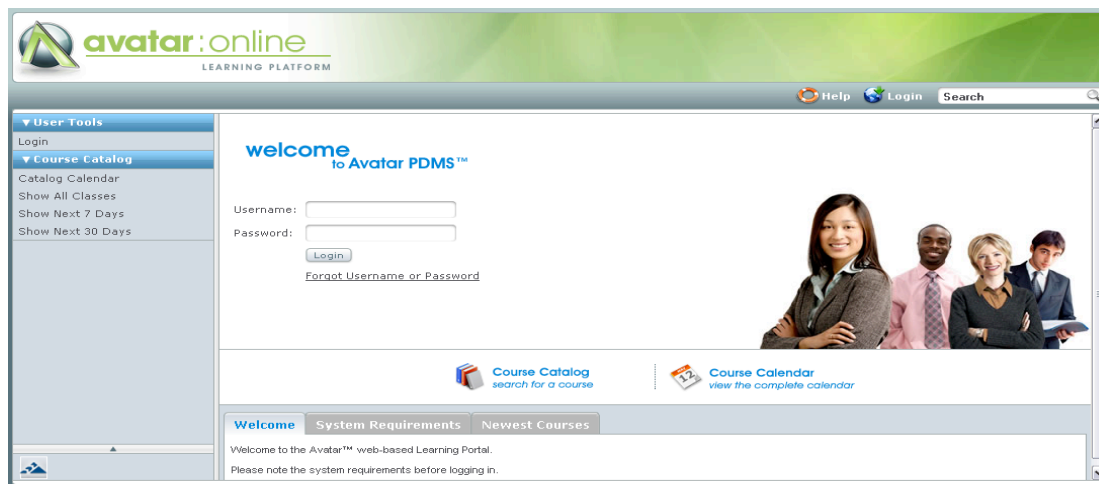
avatar:online
LEARNING PLATFORM

Help Login Search

▼User Tools
Login
▼Course Catalog
Catalog Calendar
Show All Classes
Show Next 7 Days
Show Next 30 Days

welcome
to Avatar PDMS™

Username:
Password:
Login
Forgot Username or Password

Course Catalog
search for a course

12
Course Calendar
view the complete calendar

Welcome | System Requirements | Newest Courses

Welcome to the Avatar™ web-based Learning Portal.

Please note the system requirements before logging in.